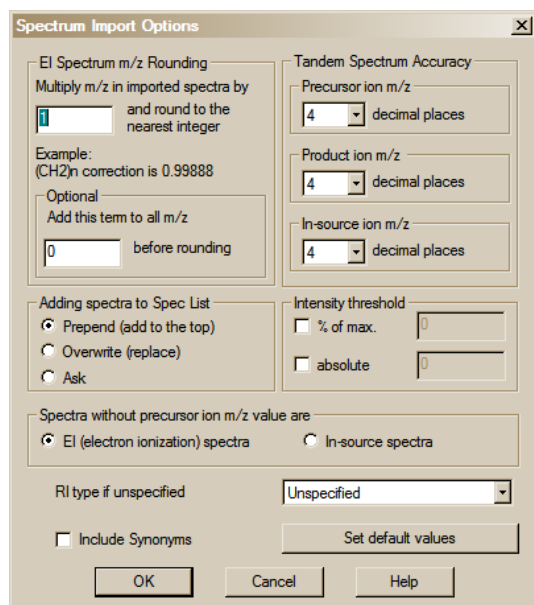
Spectrum Import Options

EI Spectrum m/z Rounding

Multiply m/z in imported spectra by

1 and round to the nearest integer

Example:
(CH2)n correction is 0.99888

Optional

Add this term to all m/z

0 before rounding

Tandem Spectrum Accuracy

Precursor ion m/z

4 decimal places

Product ion m/z

4 decimal places

In-source ion m/z

4 decimal places

Adding spectra to Spec List

Prepend (add to the top)

Overwrite (replace)

Ask

Intensity threshold

% of max. 0

absolute 0

Spectra without precursor ion m/z value are

EI (electron ionization) spectra

In-source spectra

RI type if unspecified

Unspecified

Include Synonyms

Set default values

OK

Cancel

Help